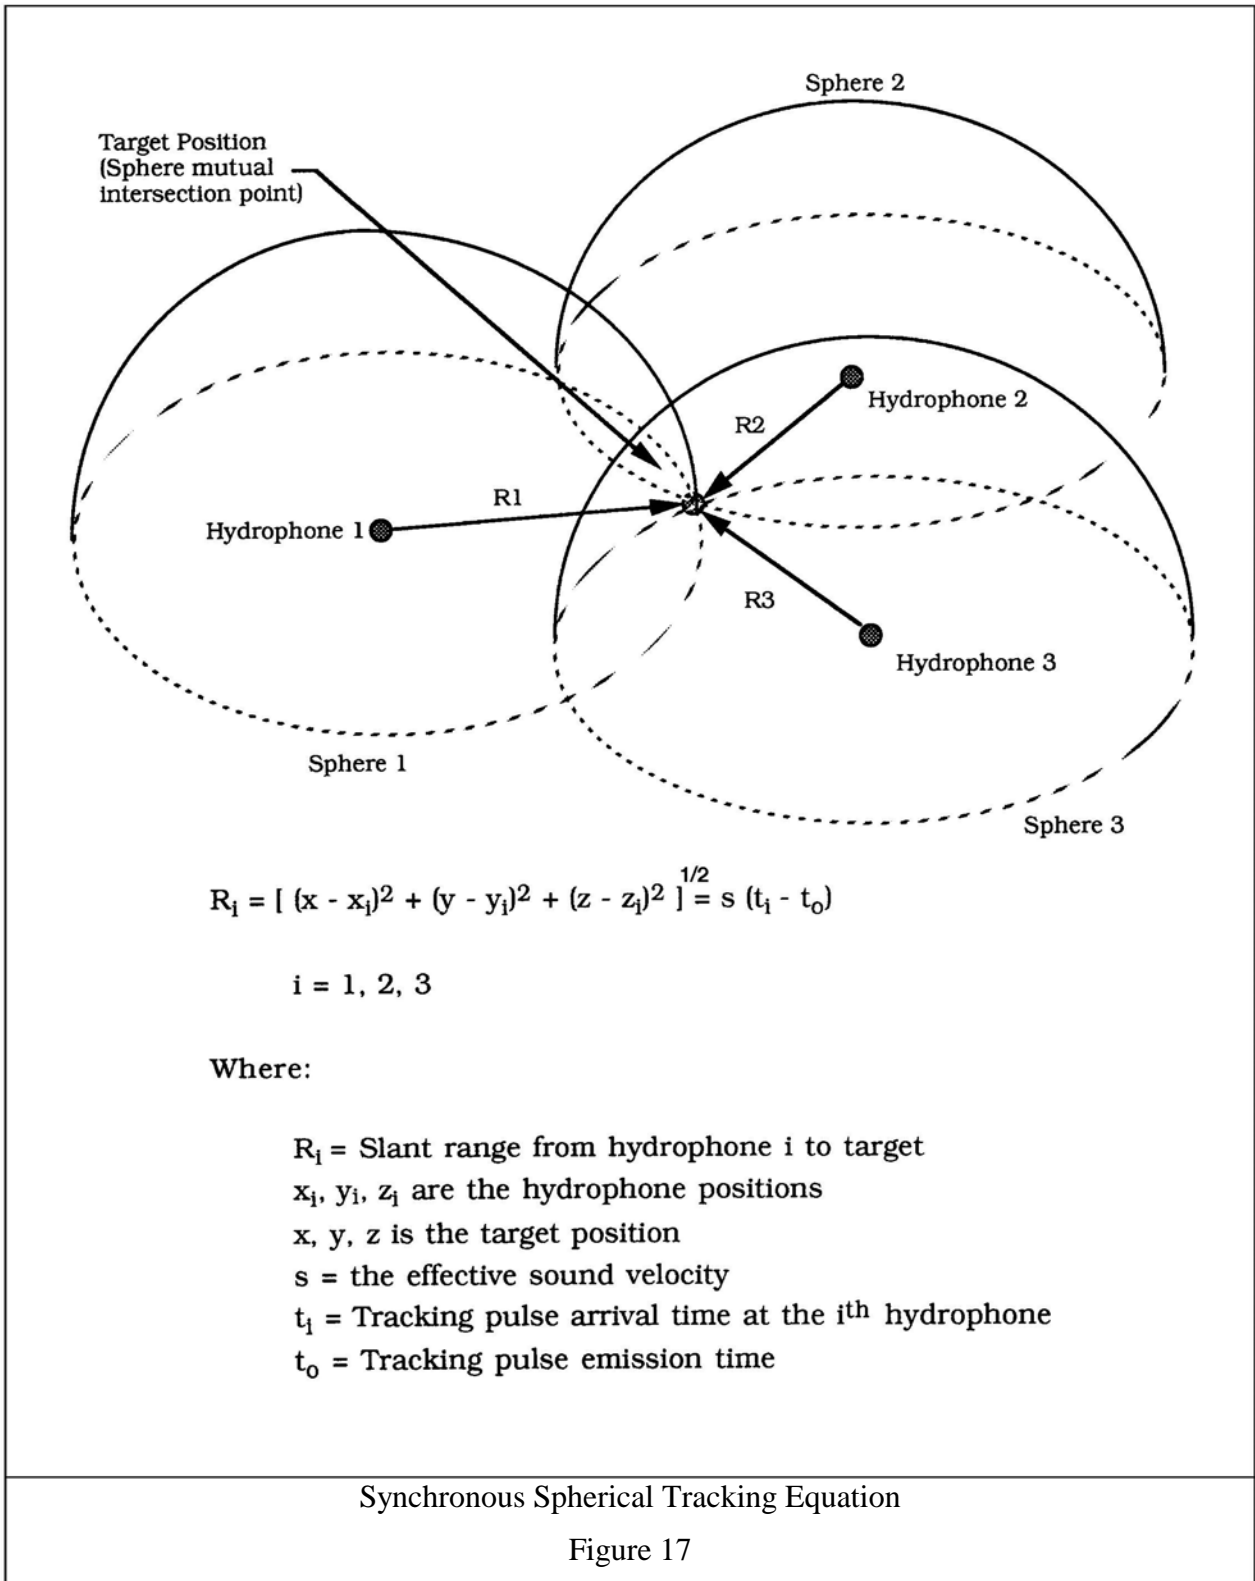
Sphere 2

Target Position (Sphere mutual intersection point)

Hydrophone 2

R2

R1

Hydrophone 1

R3

Hydrophone 3

Sphere 1

Sphere 3

$R_i = [ (x - x_i)^2 + (y - y_i)^2 + (z - z_i)^2 ]^{1/2} = s (t_i - t_o)$

$i = 1, 2, 3$

Where:

$R_i$ = Slant range from hydrophone i to target
$x_i, y_i, z_i$ are the hydrophone positions
x, y, z is the target position
s = the effective sound velocity
$t_i$ = Tracking pulse arrival time at the $i^{th}$ hydrophone
$t_o$ = Tracking pulse emission time

Synchronous Spherical Tracking Equation

Figure 17